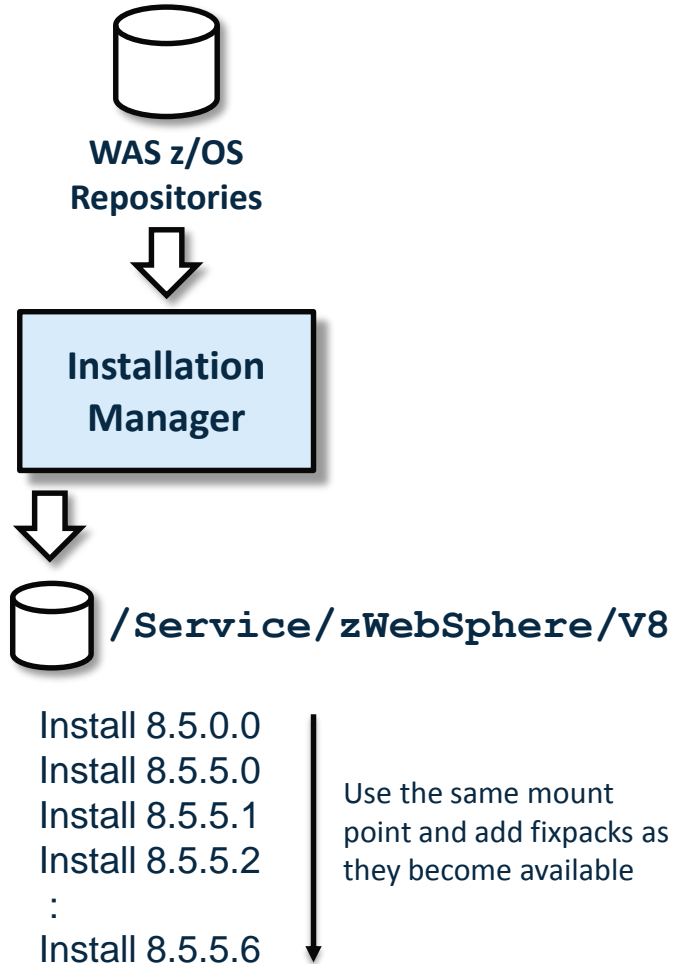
WAS z/OS Repositories

Installation Manager

/Service/zWebSphere/V8

Install 8.5.0.0
Install 8.5.5.0
Install 8.5.5.1
Install 8.5.5.2
:
Install 8.5.5.6

Use the same mount point and add fixpacks as they become available